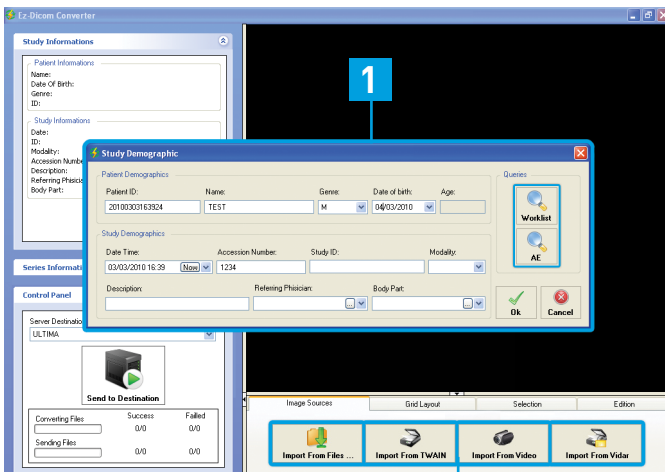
Ez-Dicom Converter

Study Informations

Patient Informations
Name:
Date Of Birth:
Genre:
ID:

Study Informations
Date:
ID:
Modality:
Accession Number
Description:
Referring Phisicia
Body Part:

1

Study Demographic

Patient Demographics
Patient ID: 20100303163924
Name: TEST
Genre: M
Date of birth: 04/03/2010
Age:

Queries
Worklist
AE

Study Demographics
Date Time: 03/03/2010 16:39 Now
Accession Number: 1234
Study ID:
Modality:
Description:
Referring Phisician:
Body Part:

Ok
Cancel

Series Informati

Control Panel
Server Destinatio
ULTIMA

Send to Destination

| | Success | Failed |
|---|---|---|
| Converting Files | 0/0 | 0/0 |
| Sending Files | 0/0 | 0/0 |

Image Sources
Grid Layout
Selection
Edition

Import From Files ...
Import From TWAIN
Import From Video
Import From Vidar